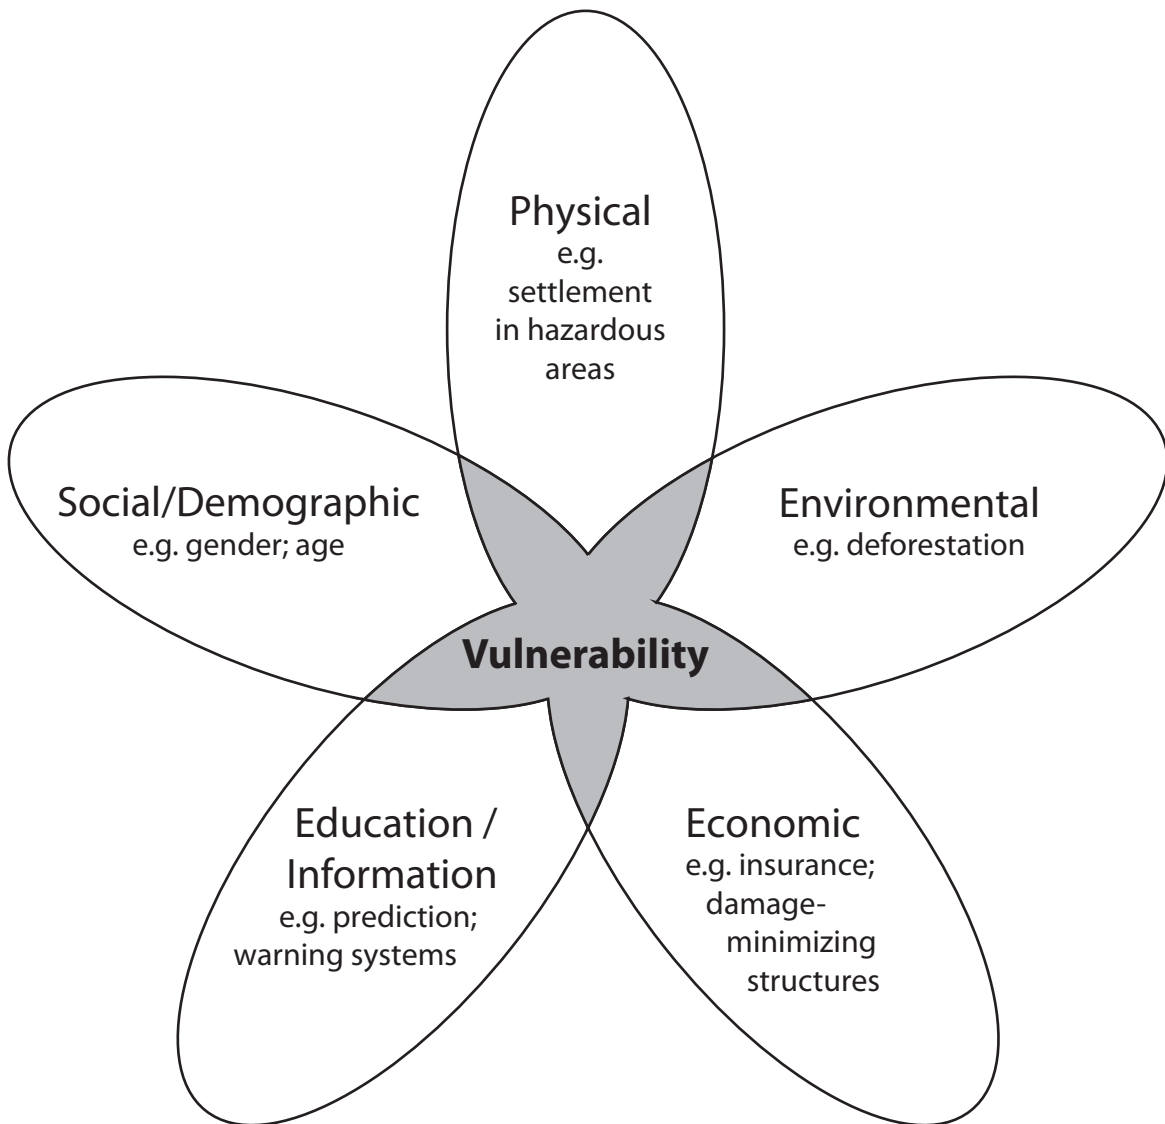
Physical
e.g. settlement in hazardous areas

Social/Demographic
e.g. gender; age

Environmental
e.g. deforestation

Vulnerability

Education / Information
e.g. prediction; warning systems

Economic
e.g. insurance; damage-minimizing structures